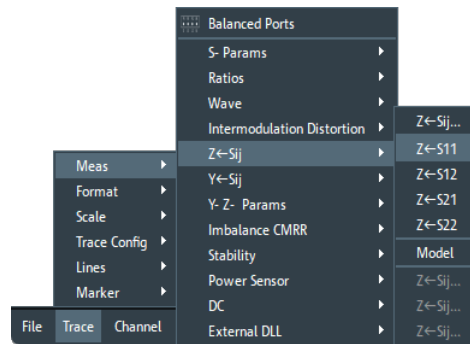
Balanced Ports
S- Params
Ratios
Wave
Intermodulation Distortion
Z←Sij
Y←Sij
Y- Z- Params
Imbalance CMRR
Stability
Power Sensor
DC
External DLL

Z←Sij...
Z←S11
Z←S12
Z←S21
Z←S22
Model
Z←Sij...
Z←Sij...
Z←Sij...

Meas
Format
Scale
Trace Config
Lines
Marker

File
Trace
Channel